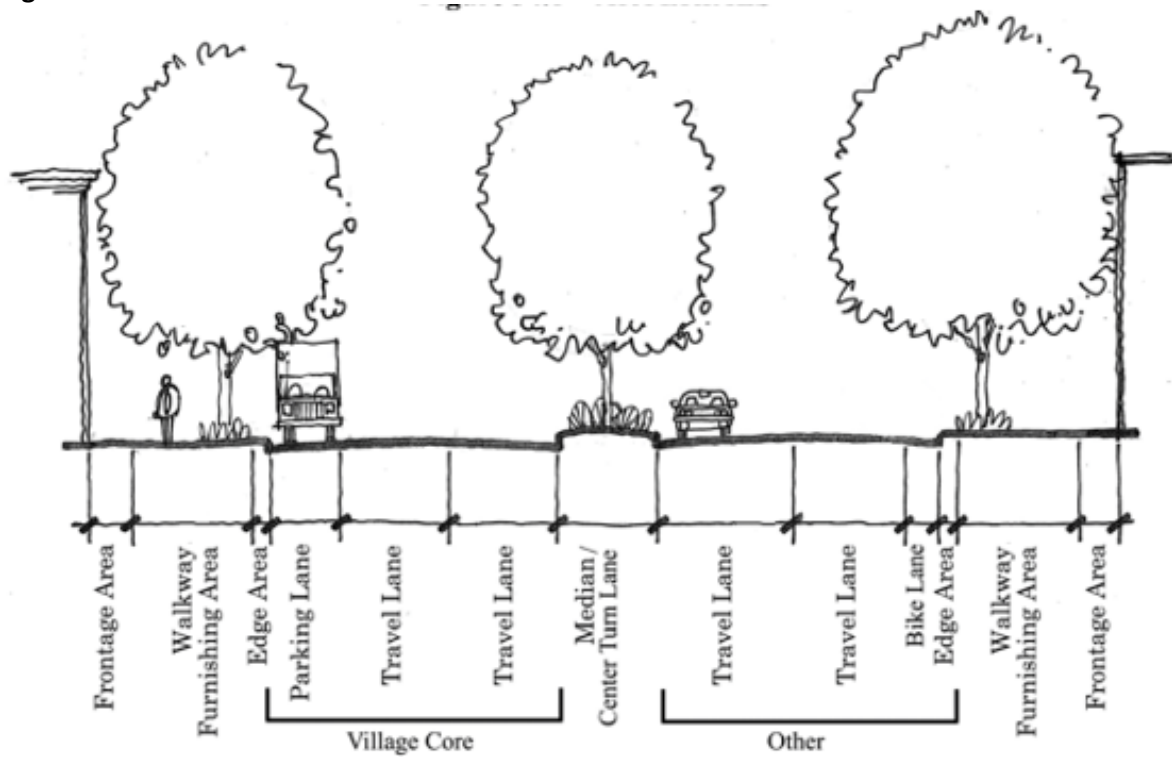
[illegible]

Frontage Area
Walkway Furnishing Area
Edge Area
Parking Lane
Travel Lane
Travel Lane
Median/ Center Turn Lane
Travel Lane
Travel Lane
Bike Lane
Edge Area
Walkway Furnishing Area
Frontage Area

Village Core
Other